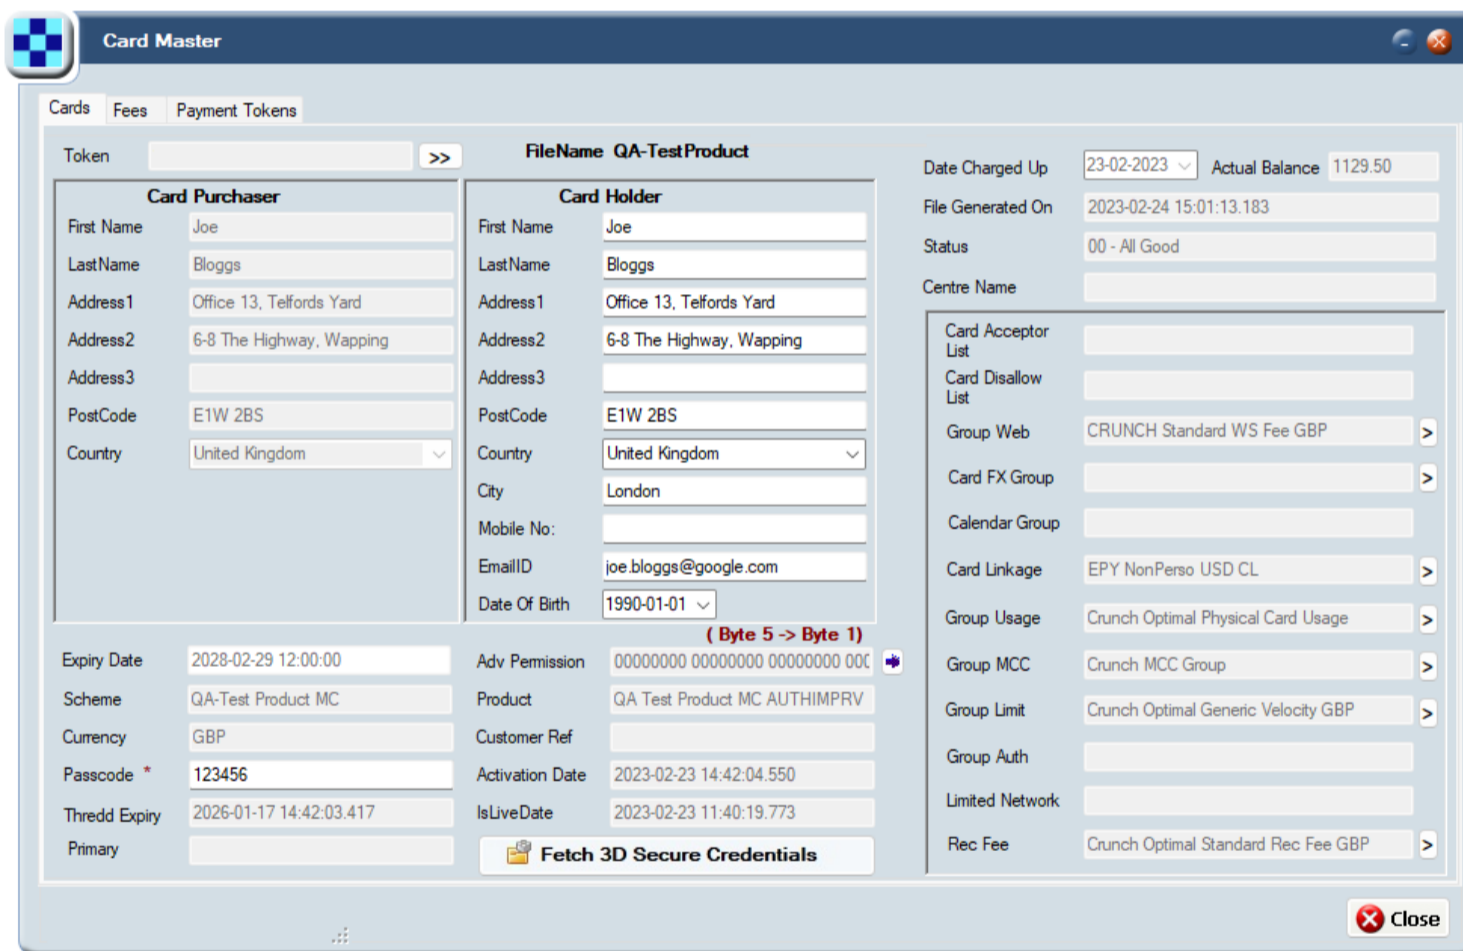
Card Master

Cards | Fees | Payment Tokens

Token >>

FileName QA-TestProduct

Card Purchaser

First Name Joe
LastName Bloggs
Address1 Office 13, Telfords Yard
Address2 6-8 The Highway, Wapping
Address3
PostCode E1W 2BS
Country United Kingdom

Card Holder

First Name Joe
LastName Bloggs
Address1 Office 13, Telfords Yard
Address2 6-8 The Highway, Wapping
Address3
PostCode E1W 2BS
Country United Kingdom
City London
Mobile No:
EmailID joe.bloggs@google.com
Date Of Birth 1990-01-01

Date Charged Up 23-02-2023 Actual Balance 1129.50
File Generated On 2023-02-24 15:01:13.183
Status 00 - All Good
Centre Name

Card Acceptor List
Card Disallow List
Group Web CRUNCH Standard WS Fee GBP >
Card FX Group >
Calendar Group
Card Linkage EPY NonPerso USD CL >
Group Usage Crunch Optimal Physical Card Usage >
Group MCC Crunch MCC Group >
Group Limit Crunch Optimal Generic Velocity GBP >
Group Auth
Limited Network
Rec Fee Crunch Optimal Standard Rec Fee GBP >

( Byte 5 -> Byte 1)

Expiry Date 2028-02-29 12:00:00
Scheme QA-Test Product MC
Currency GBP
Passcode * 123456
Thredd Expiry 2026-01-17 14:42:03.417
Primary

Adv Permission 00000000 00000000 00000000 00(
Product QA Test Product MC AUTHIMPRV
Customer Ref
Activation Date 2023-02-23 14:42:04.550
IsLiveDate 2023-02-23 11:40:19.773

Fetch 3D Secure Credentials

Close